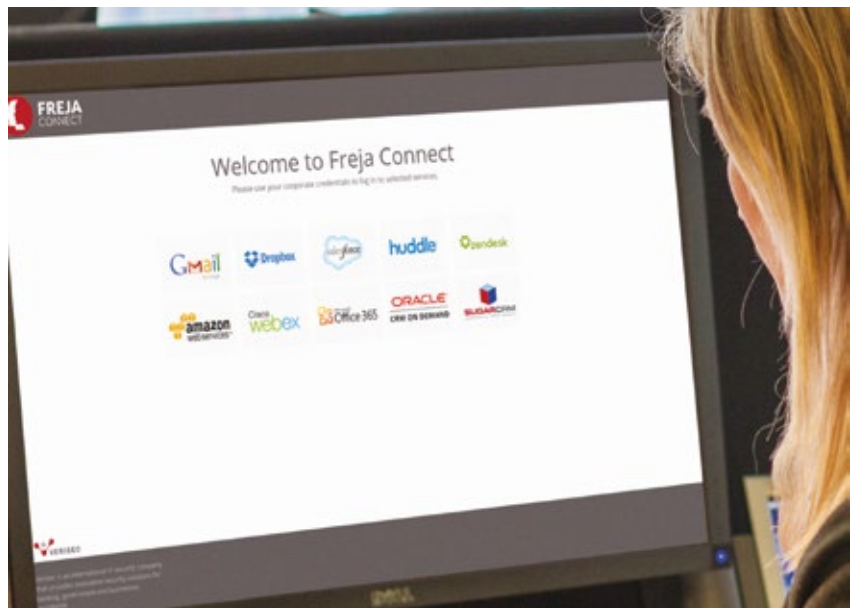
FREJA
CONNECT

Welcome to Freja Connect

Please use your corporate credentials to log in to selected services.

GMail

Dropbox

salesforce

huddle

zendesk

amazon webservices

Cisco webex

Office 365

ORACLE CRM ON DEMAND

SUGARCRM

VERISEC

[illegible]

DELL